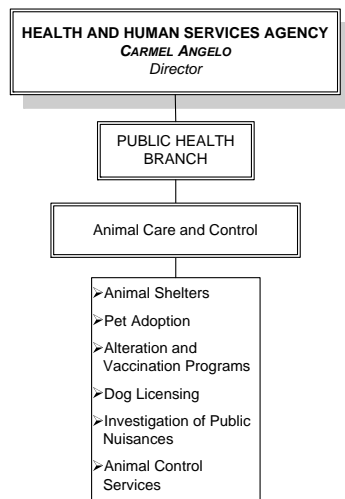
HEALTH AND HUMAN SERVICES AGENCY
CARMEL ANGELO
Director

PUBLIC HEALTH BRANCH

Animal Care and Control

➢Animal Shelters
➢Pet Adoption
➢Alteration and Vaccination Programs
➢Dog Licensing
➢Investigation of Public Nuisances
➢Animal Control Services